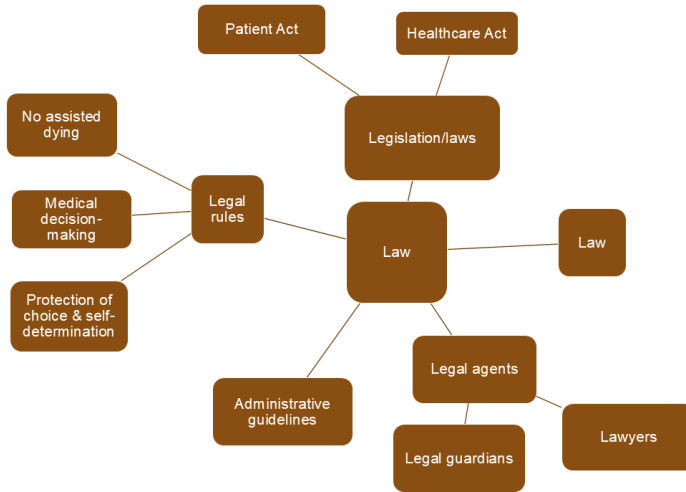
Patient Act

Healthcare Act

No assisted dying

Legislation/laws

Medical decision-making

Legal rules

Law

Law

Protection of choice & self-determination

Legal agents

Administrative guidelines

Lawyers

Legal guardians